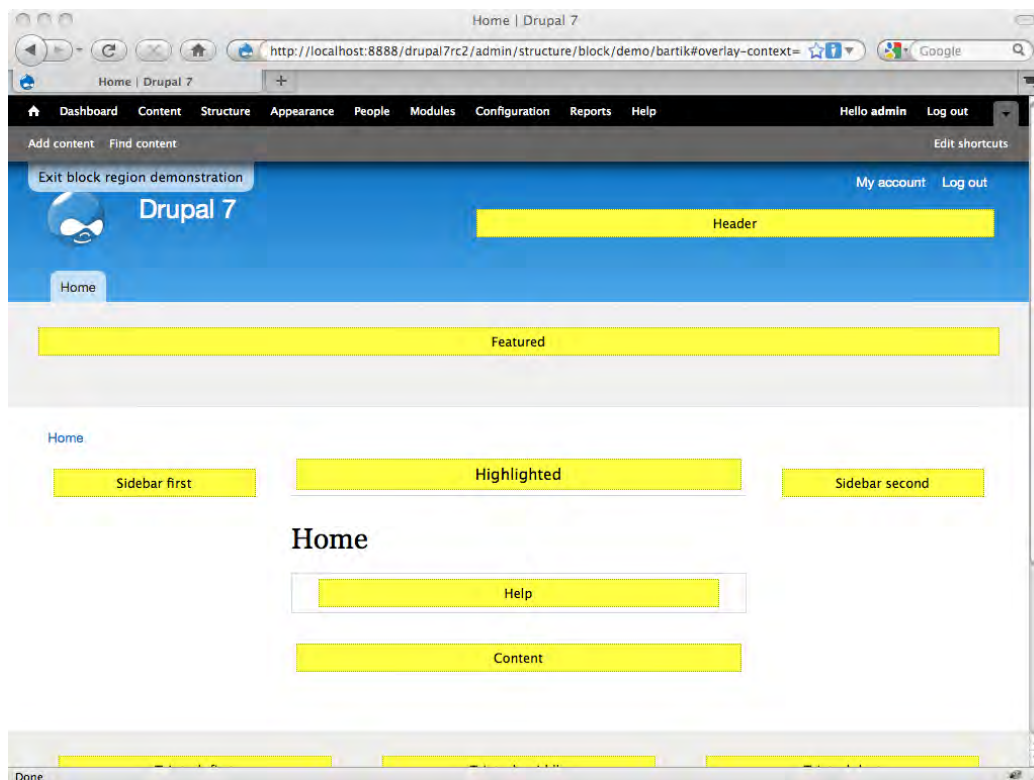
Home | Drupal 7

http://localhost:8888/drupal7rc2/admin/structure/block/demo/bartik#overlay-context=

Google

Home | Drupal 7

Dashboard Content Structure Appearance People Modules Configuration Reports Help

Hello admin Log out

Add content Find content

Edit shortcuts

Exit block region demonstration

My account Log out

Drupal 7

Header

Home

Featured

Home

Sidebar first

Highlighted

Sidebar second

Home

Help

Content

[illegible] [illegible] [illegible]

Done